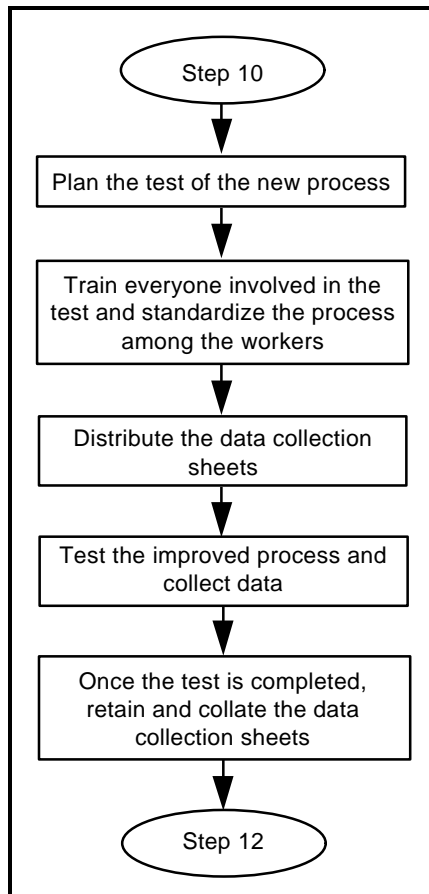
Step 10

Plan the test of the new process

Train everyone involved in the test and standardize the process among the workers

Distribute the data collection sheets

Test the improved process and collect data

Once the test is completed, retain and collate the data collection sheets

Step 12